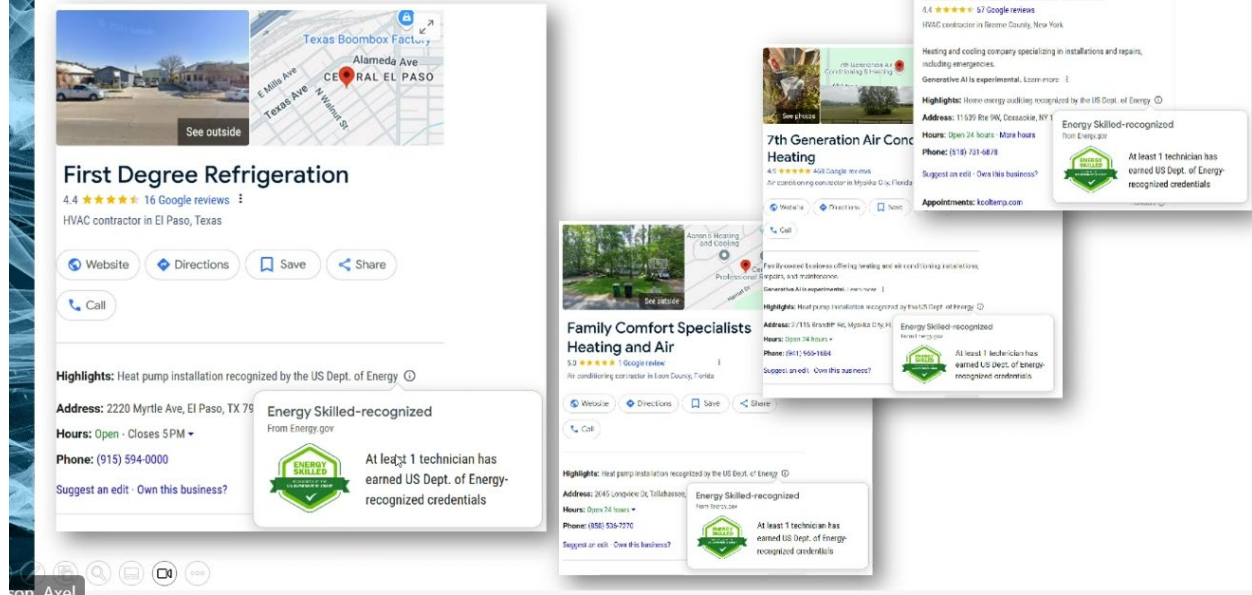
Texas Boombox Factory
E Mills Ave
Alameda Ave
Texas Ave
CENTRAL EL PASO
N Walnut St
See outside

First Degree Refrigeration
4.4 ★★★★★ 16 Google reviews
HVAC contractor in El Paso, Texas

Website
Directions
Save
Share
Call

Highlights: Heat pump installation recognized by the US Dept. of Energy

Address: 2220 Myrtle Ave, El Paso, TX 79
Hours: Open · Closes 5PM
Phone: (915) 594-0000
Suggest an edit · Own this business?

Energy Skilled-recognized
From Energy.gov
ENERGY SKILLED
At least 1 technician has earned US Dept. of Energy-recognized credentials

Family Comfort Specialists Heating and Air
5.0 ★★★★★ 1 Google review
Air conditioning contractor in Leon County, Florida
Website
Directions
Save
Share
Call
Highlights: Heat pump installation recognized by the US Dept. of Energy
Address: 2045 Longview Dr, Tallahassee
Hours: Open 24 hours
Phone: (858) 536-7270
Suggest an edit · Own this business?
Energy Skilled-recognized
From Energy.gov
At least 1 technician has earned US Dept. of Energy-recognized credentials

7th Generation Air Conc Heating
4.9 ★★★★★ 468 Google reviews
Air conditioning contractor in Myakka City, Florida
Website
Directions
Save
Call
Family-owned business offering heating and air conditioning installations, repairs, and maintenance.
Generative AI is experimental. Learn more
Highlights: Heat pump installation recognized by the US Dept. of Energy
Address: 37115 Brandt Rd, Myakka City, Fl
Hours: Open 24 hours
Phone: (941) 966-1684
Suggest an edit · Own this business?
Energy Skilled-recognized
From Energy.gov
At least 1 technician has earned US Dept. of Energy-recognized credentials

4.4 ★★★★★ 57 Google reviews
HVAC contractor in Greene County, New York
Heating and cooling company specializing in installations and repairs, including emergencies.
Generative AI is experimental. Learn more
Highlights: Home energy auditing recognized by the US Dept. of Energy
Address: 11639 Rte 9W, Coxsackie, NY 1
Hours: Open 24 hours · More hours
Phone: (518) 731-6878
Suggest an edit · Own this business?
Appointments: kooltemp.com
Energy Skilled-recognized
From Energy.gov
At least 1 technician has earned US Dept. of Energy-recognized credentials

son, Axel